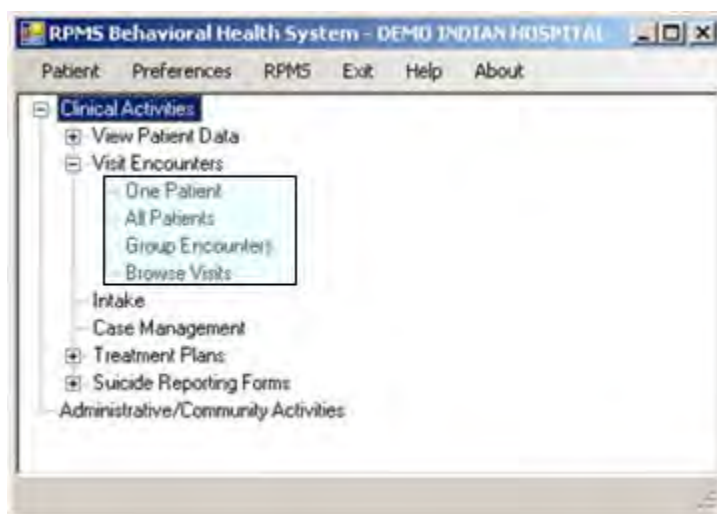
RPMS Behavioral Health System - DEMO INDIAN HOSPITAL

Patient Preferences RPMS Exit Help About

Clinical Activities
View Patient Data
Visit Encounters
One Patient
All Patients
Group Encounters
Browse Visits
Intake
Case Management
Treatment Plans
Suicide Reporting Forms
Administrative/Community Activities